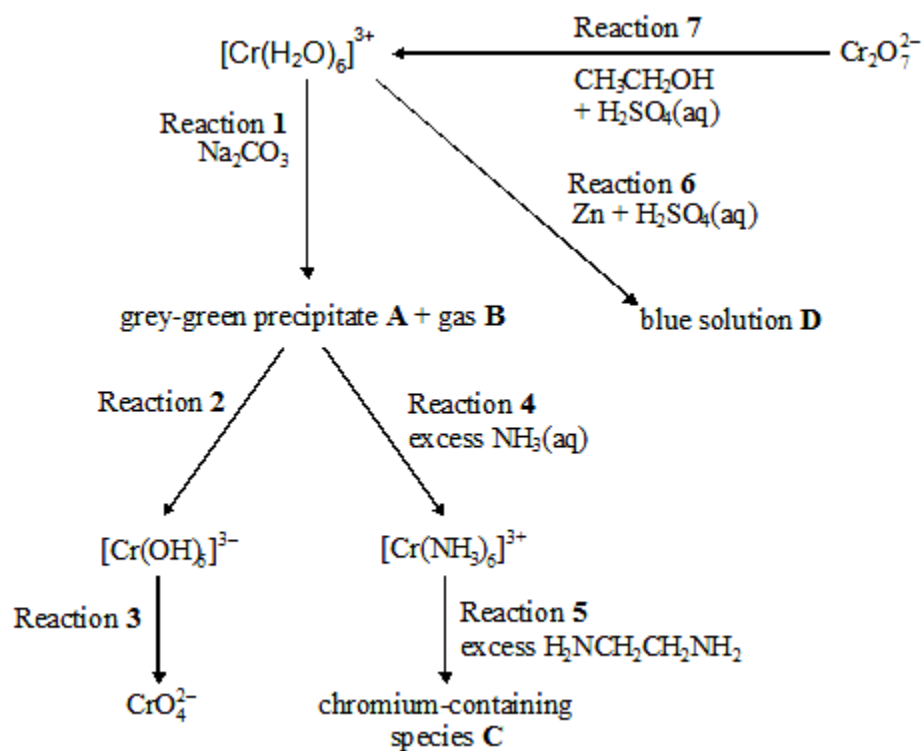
$[Cr(H_2O)_6]^{3+}$

Reaction 7

$Cr_2O_7^{2-}$

$CH_3CH_2OH$ + $H_2SO_4(aq)$

Reaction 1
$Na_2CO_3$

Reaction 6
Zn + $H_2SO_4(aq)$

grey-green precipitate A + gas B

blue solution D

Reaction 2

Reaction 4
excess $NH_3(aq)$

$[Cr(OH)_6]^{3-}$

$[Cr(NH_3)_6]^{3+}$

Reaction 3

Reaction 5
excess $H_2NCH_2CH_2NH_2$

$CrO_4^{2-}$

chromium-containing species C